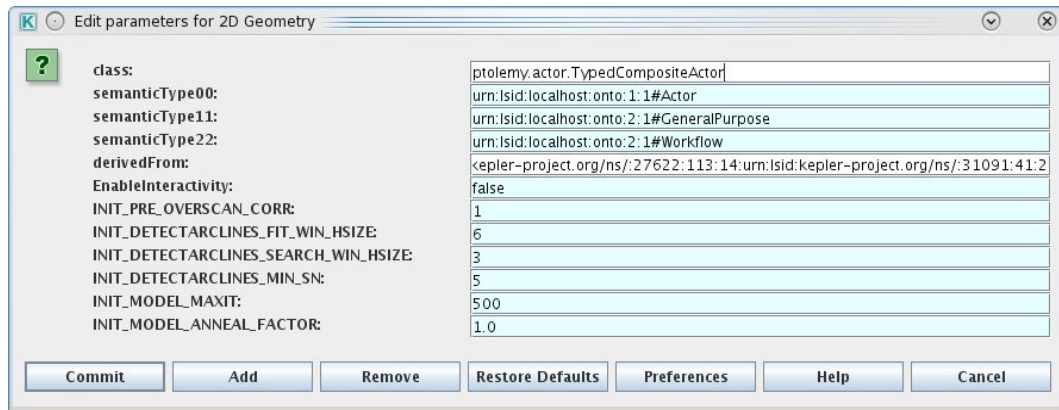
Edit parameters for 2D Geometry

?

| | |
|---|---|
| class: | ptolemy.actor.TypedCompositeActor |
| semanticType00: | urn:lsid:localhost:onto:1:1#Actor |
| semanticType11: | urn:lsid:localhost:onto:2:1#GeneralPurpose |
| semanticType22: | urn:lsid:localhost:onto:2:1#Workflow |
| derivedFrom: | kepler-project.org/ns/:27622:113:14:urn:lsid:kepler-project.org/ns/:31091:41:2 |
| EnableInteractivity: | false |
| INIT_PRE_OVERSCAN_CORR: | 1 |
| INIT_DETECTARCLINES_FIT_WIN_HSIZE: | 6 |
| INIT_DETECTARCLINES_SEARCH_WIN_HSIZE: | 3 |
| INIT_DETECTARCLINES_MIN_SN: | 5 |
| INIT_MODEL_MAXIT: | 500 |
| INIT_MODEL_ANNEAL_FACTOR: | 1.0 |

Commit Add Remove Restore Defaults Preferences Help Cancel